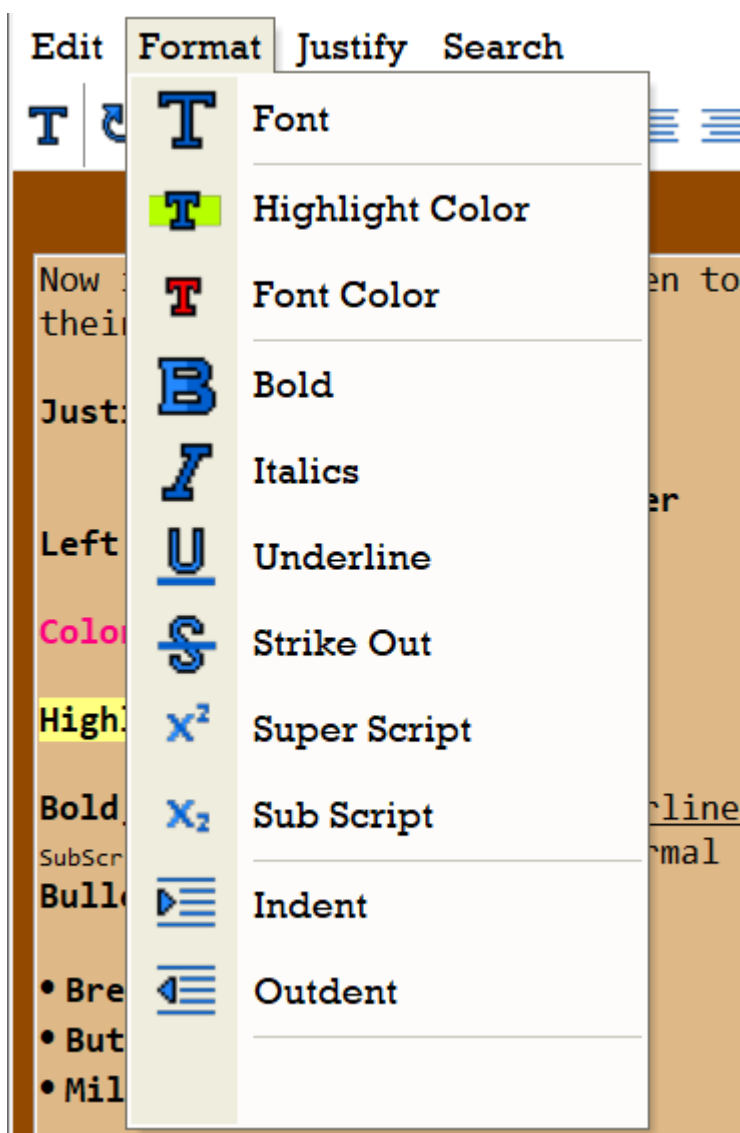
Edit Format Justify Search

Font

Highlight Color

Font Color

Bold

Italics

Underline

Strike Out

Super Script

Sub Script

Indent

Outdent

Now i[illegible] en to
their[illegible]

Justi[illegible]

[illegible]er

Left

Colo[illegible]

High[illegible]

Bold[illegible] rline

SubScr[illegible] rmal

Bull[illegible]

• Bre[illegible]

• But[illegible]

• Mil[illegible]